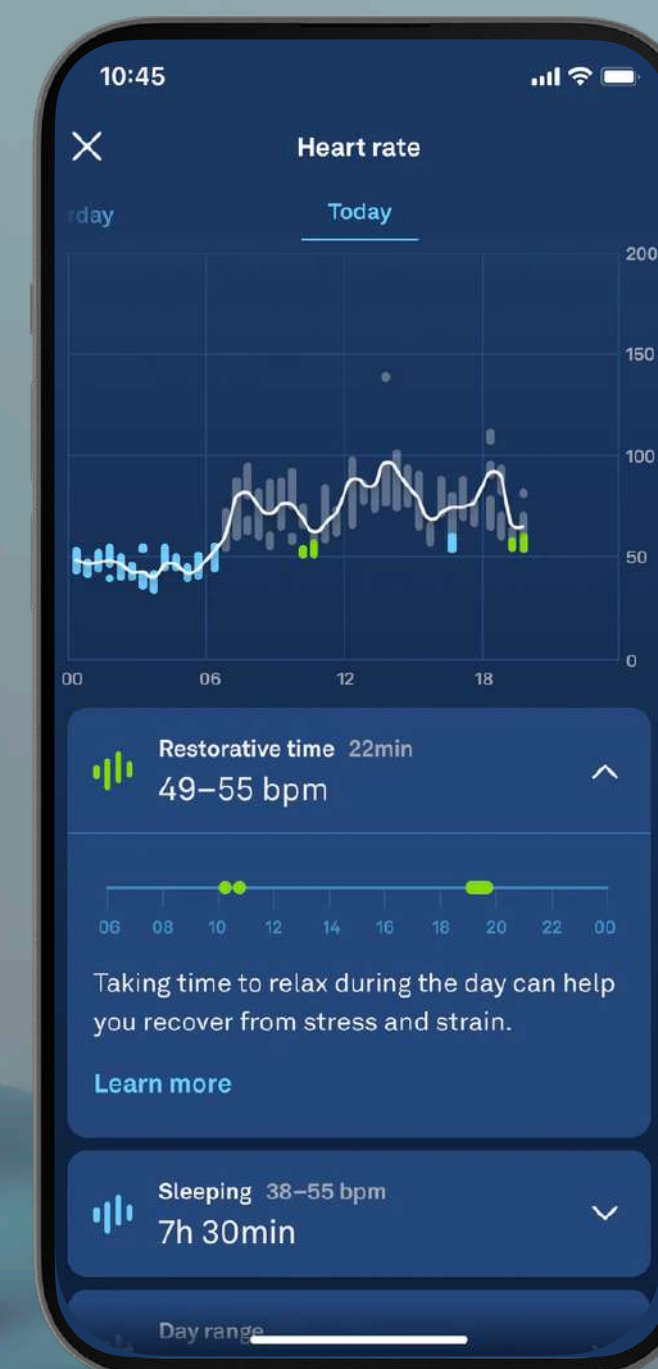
10:45

Heart rate

rday

Today

200
150
100
50
0

00
06
12
18

Restorative time 22min
49–55 bpm

06 08 10 12 14 16 18 20 22 00

Taking time to relax during the day can help you recover from stress and strain.

Learn more

Sleeping 38–55 bpm
7h 30min

Day range